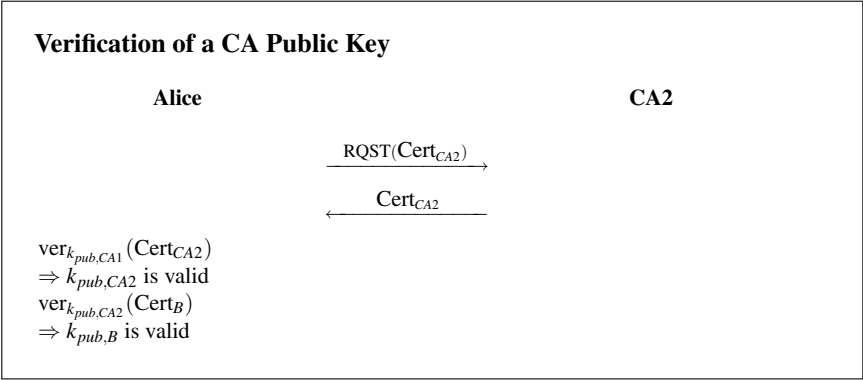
**Verification of a CA Public Key**

**Alice** **CA2**

$\xrightarrow{\text{RQST}(\text{Cert}_{CA2})}$

$\xleftarrow{\text{Cert}_{CA2}}$

$\text{ver}_{k_{pub,CA1}}(\text{Cert}_{CA2})$
$\Rightarrow k_{pub,CA2}$ is valid
$\text{ver}_{k_{pub,CA2}}(\text{Cert}_{B})$
$\Rightarrow k_{pub,B}$ is valid